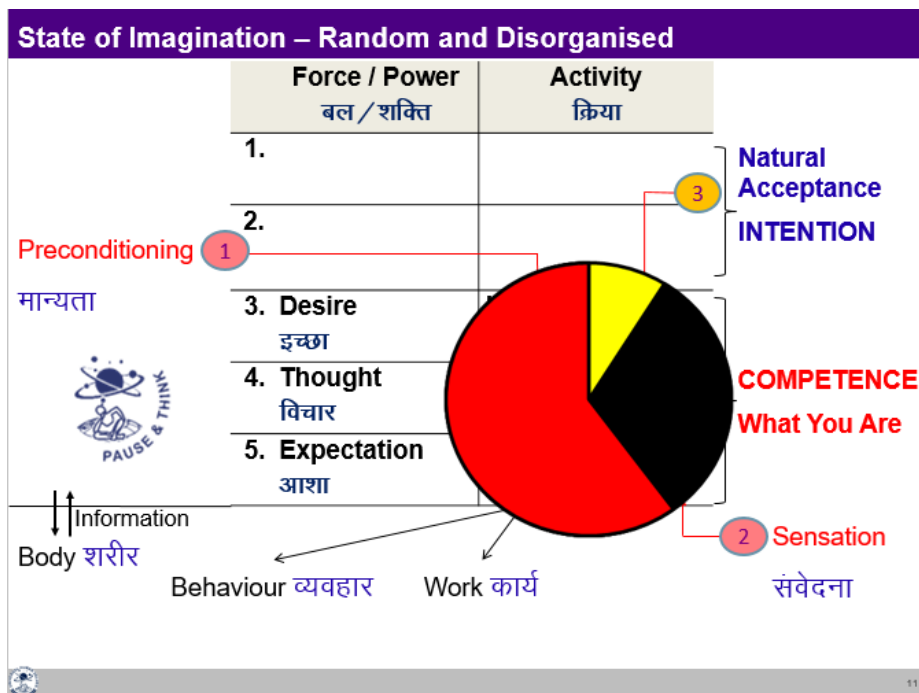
State of Imagination – Random and Disorganised

| Force / Power बल / शक्ति | Activity क्रिया |
|---|---|
| 1. | |
| 2. | |
| 3. Desire इच्छा | |
| 4. Thought विचार | |
| 5. Expectation आशा | |

Natural Acceptance

INTENTION

3

Preconditioning 1

मान्यता

PAUSE & THINK

COMPETENCE

What You Are

Information

Body शरीर

2 Sensation

Behaviour व्यवहार

Work कार्य

संवेदना

11